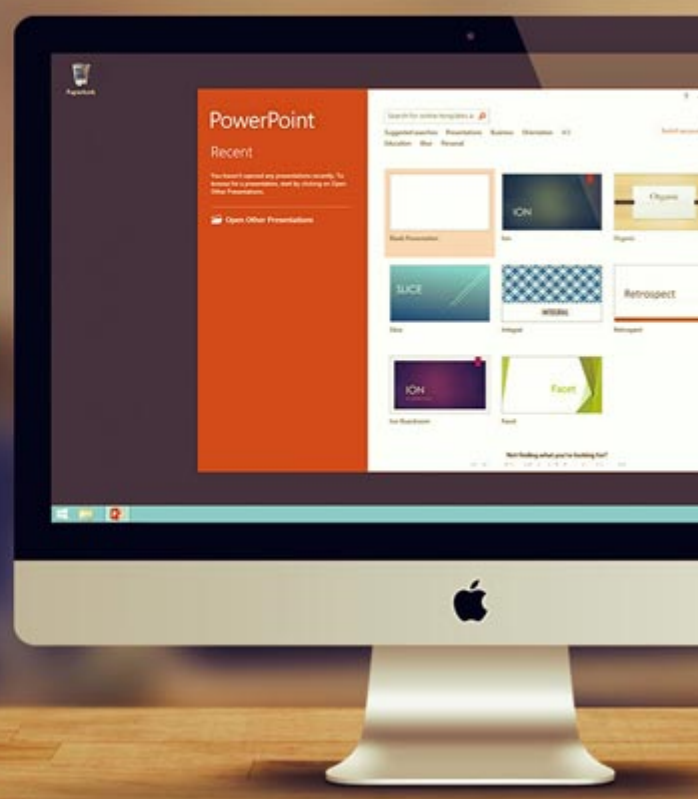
Papierkorb

PowerPoint

Recent

You haven't opened any presentations recently. To browse for a presentation, start by clicking on Open Other Presentations.

Open Other Presentations

Search for online templates a

Suggested searches: Presentations Business Orientation 4:3 Education Blue Personal

Switch account

Blank Presentation

ION

Ion

Organic

Organic

SLICE

Slice

INTEGRAL

Integral

Retrospect

Retrospect

ION

Ion Boardroom

Facet

Facet

Not finding what you're looking for?